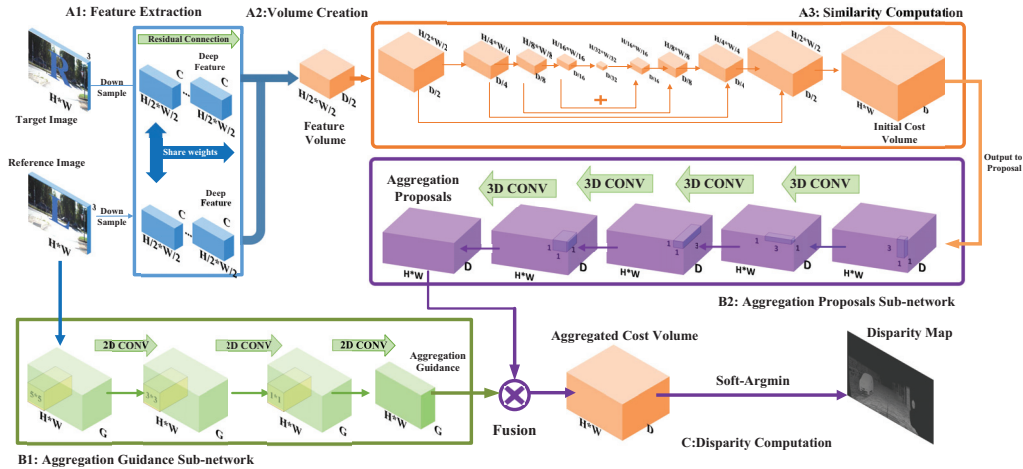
A1: Feature Extraction

A2:Volume Creation

A3: Similarity Computation

Residual Connection

3

Down Sample

C

Deep Feature

C

H*W

H/2*W/2

H/2*W/2

Target Image

Share weights

Reference Image

Deep Feature

3

Down Sample

C

C

H*W

H/2*W/2

H/2*W/2

H/2*W/2

D/2

Feature Volume

H/2*W/2

D/2

H/4*W/4

D/4

H/8*W/8

D/8

H/16*W/16

D/16

H/32*W/32

D/32

H/16*W/16

D/16

H/8*W/8

D/8

H/4*W/4

D/4

H/2*W/2

D/2

+

H*W

D

Initial Cost Volume

Output to Proposal

Aggregation Proposals

3D CONV

3D CONV

3D CONV

3D CONV

1

1

1

1

3

1

3

3

1

1

H*W

D

H*W

D

H*W

D

H*W

D

H*W

D

B2: Aggregation Proposals Sub-network

2D CONV

2D CONV

2D CONV

Aggregation Guidance

5*5

3*3

1*1

H*W

G

H*W

G

H*W

G

H*W

G

Fusion

Aggregated Cost Volume

Disparity Map

Soft-Argmin

H*W

D

C:Disparity Computation

B1: Aggregation Guidance Sub-network